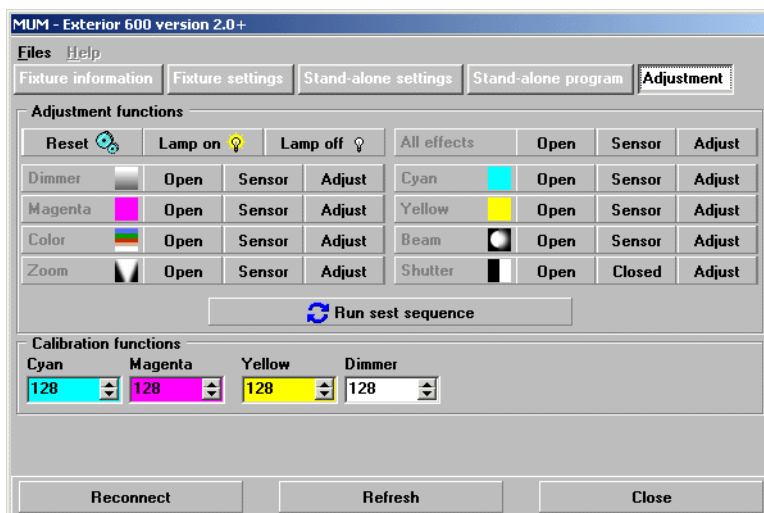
MUM - Exterior 600 version 2.0+

Files Help

Fixture information | Fixture settings | Stand-alone settings | Stand-alone program | Adjustment

Adjustment functions

| Reset | Lamp on | Lamp off | All effects | Open | Sensor | Adjust |
|---|---|---|---|---|---|---|

| Dimmer | Open | Sensor | Adjust | Cyan | Open | Sensor | Adjust |
|---|---|---|---|---|---|---|---|
| Magenta | Open | Sensor | Adjust | Yellow | Open | Sensor | Adjust |
| Color | Open | Sensor | Adjust | Beam | Open | Sensor | Adjust |
| Zoom | Open | Sensor | Adjust | Shutter | Open | Closed | Adjust |

Run sest sequence

Calibration functions

| Cyan | Magenta | Yellow | Dimmer |
|---|---|---|---|
| 128 | 128 | 128 | 128 |

Reconnect | Refresh | Close